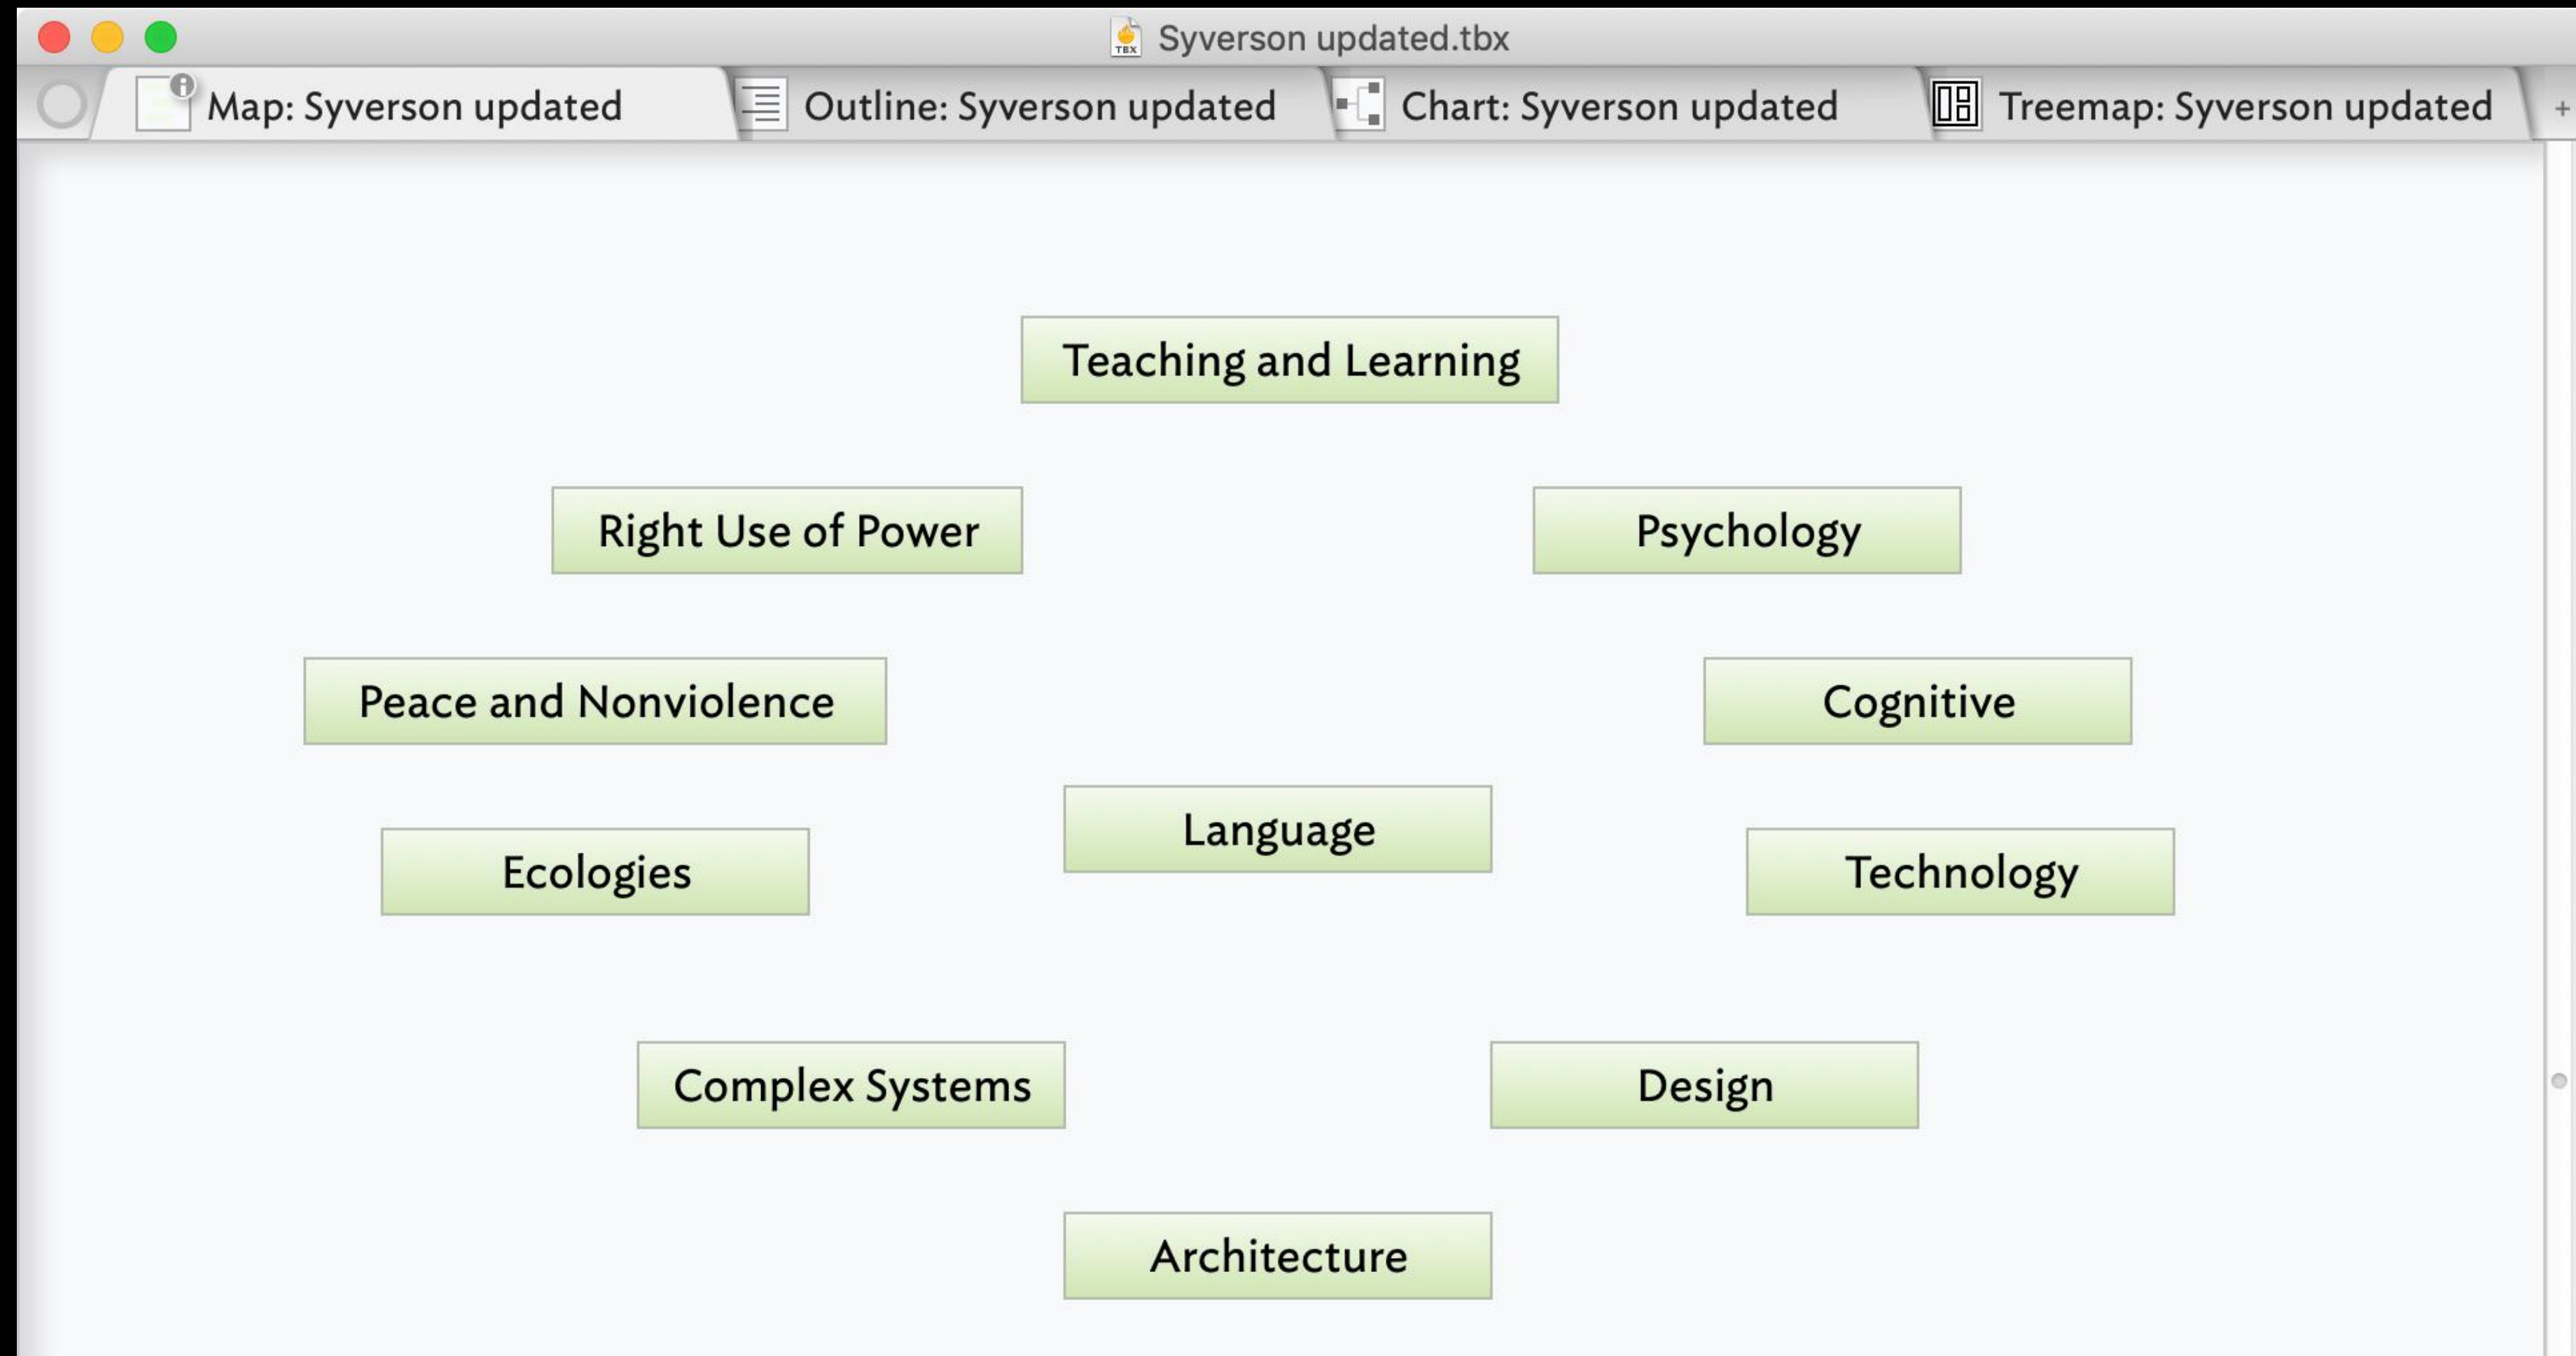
Syverson updated.tbx

Map: Syverson updated | Outline: Syverson updated | Chart: Syverson updated | Treemap: Syverson updated | +

Teaching and Learning

Right Use of Power

Psychology

Peace and Nonviolence

Cognitive

Language

Ecologies

Technology

Complex Systems

Design

Architecture